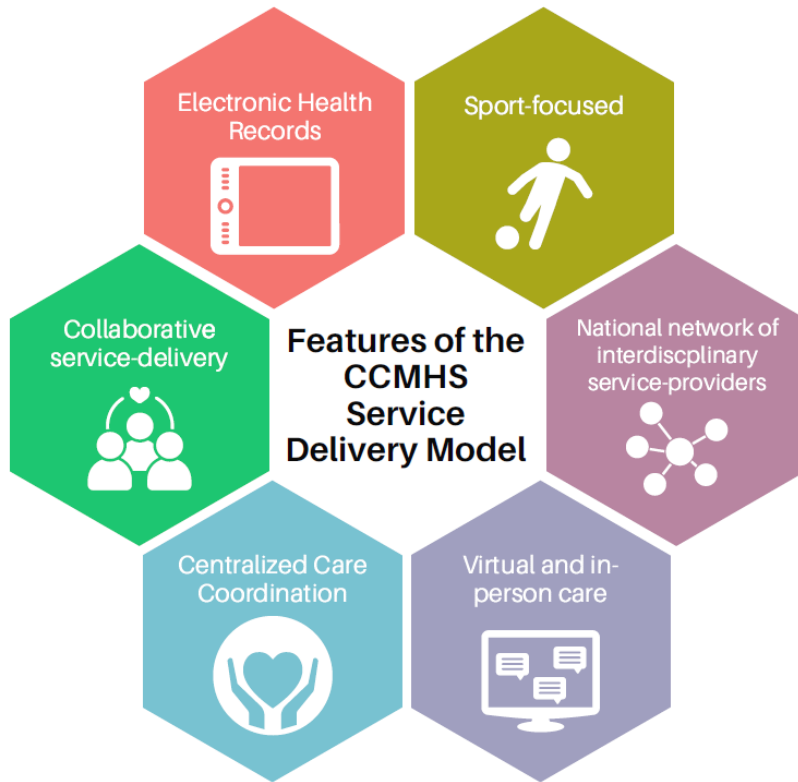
Electronic Health Records

Sport-focused

Collaborative service-delivery

Features of the CCMHS Service Delivery Model

National network of interdiscplinary service-providers

Centralized Care Coordination

Virtual and in-person care